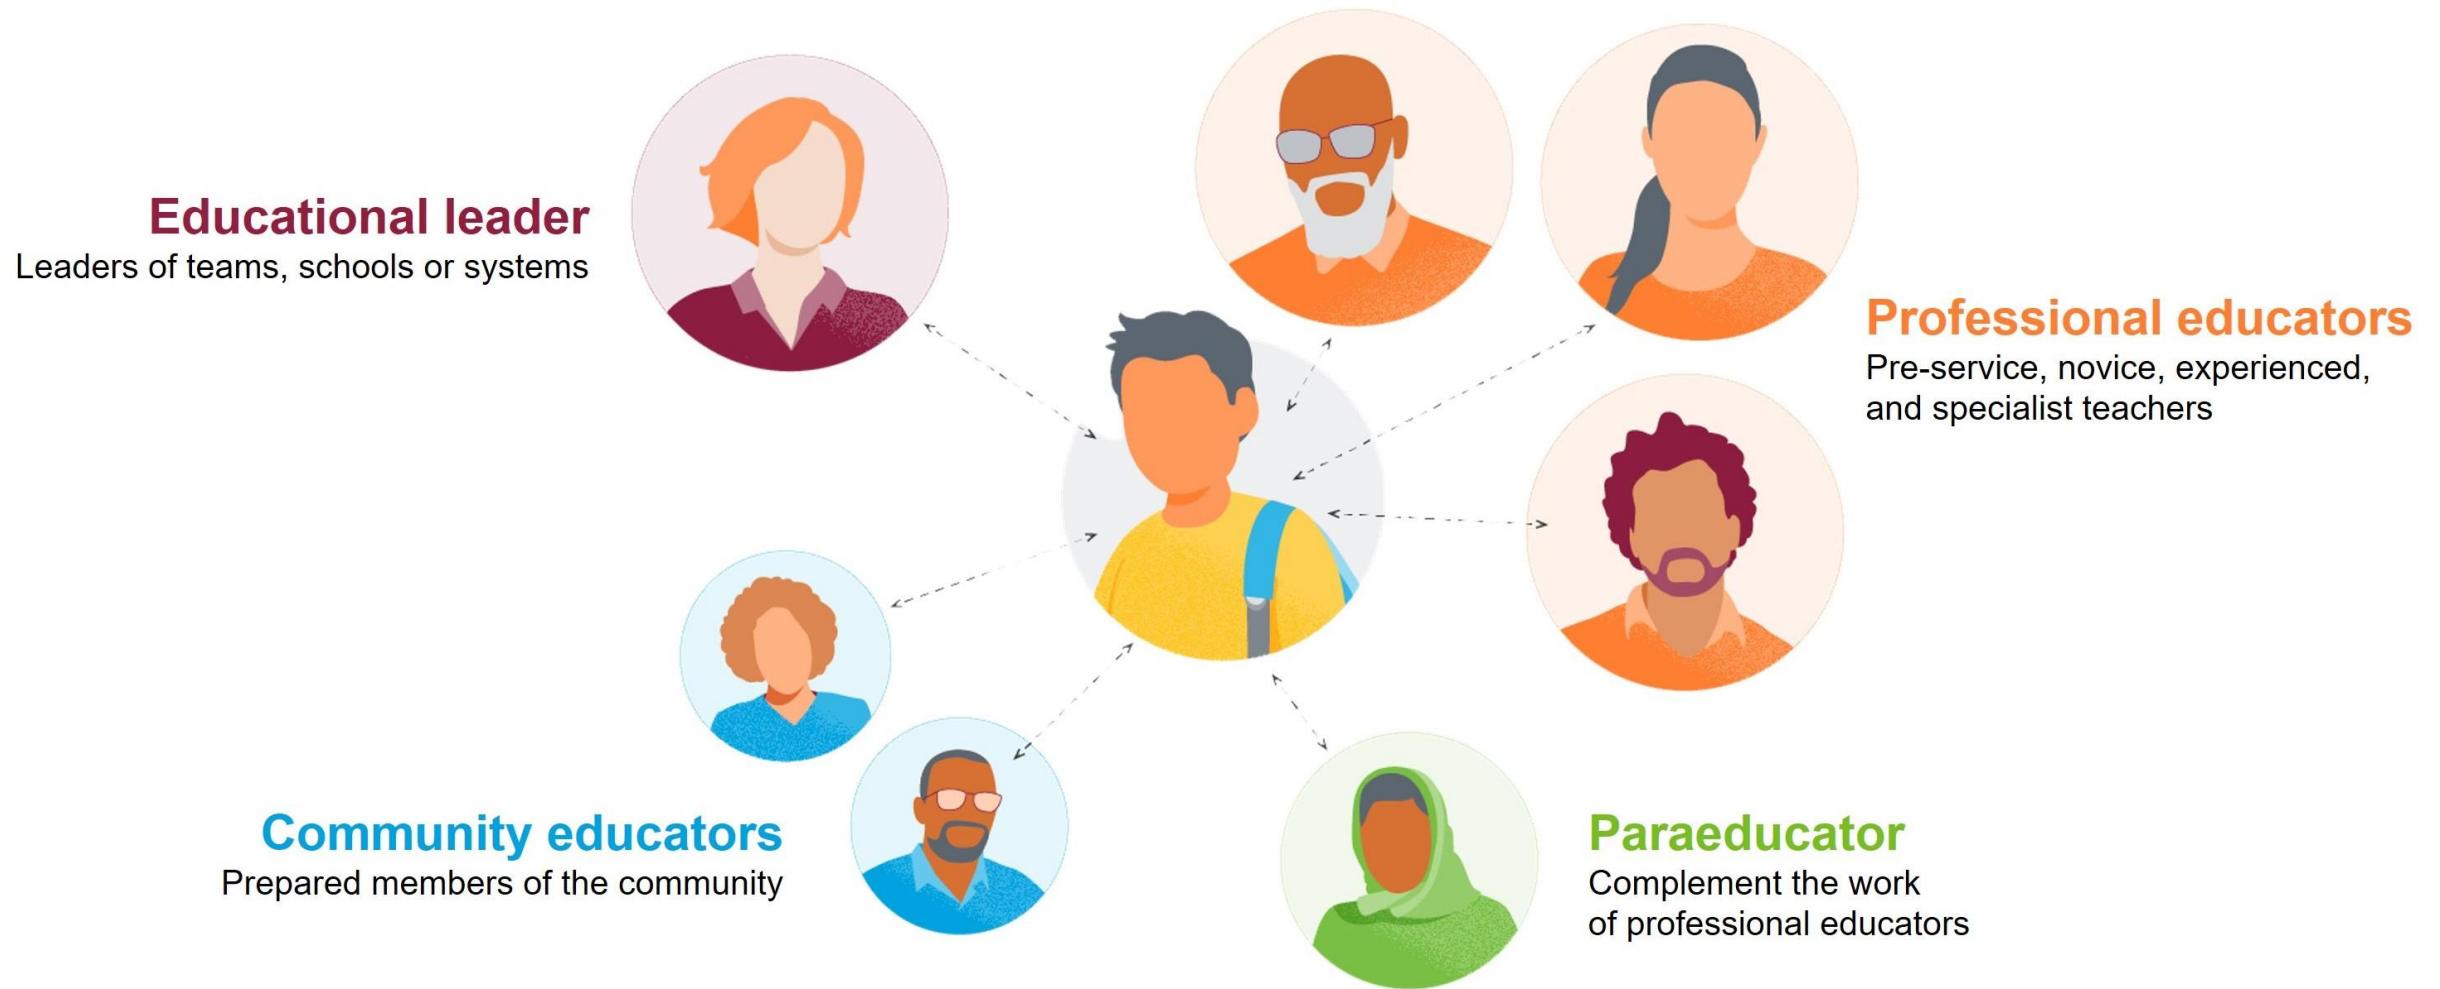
Educational leader
Leaders of teams, schools or systems

Professional educators
Pre-service, novice, experienced, and specialist teachers

Community educators
Prepared members of the community

Paraeducator
Complement the work of professional educators